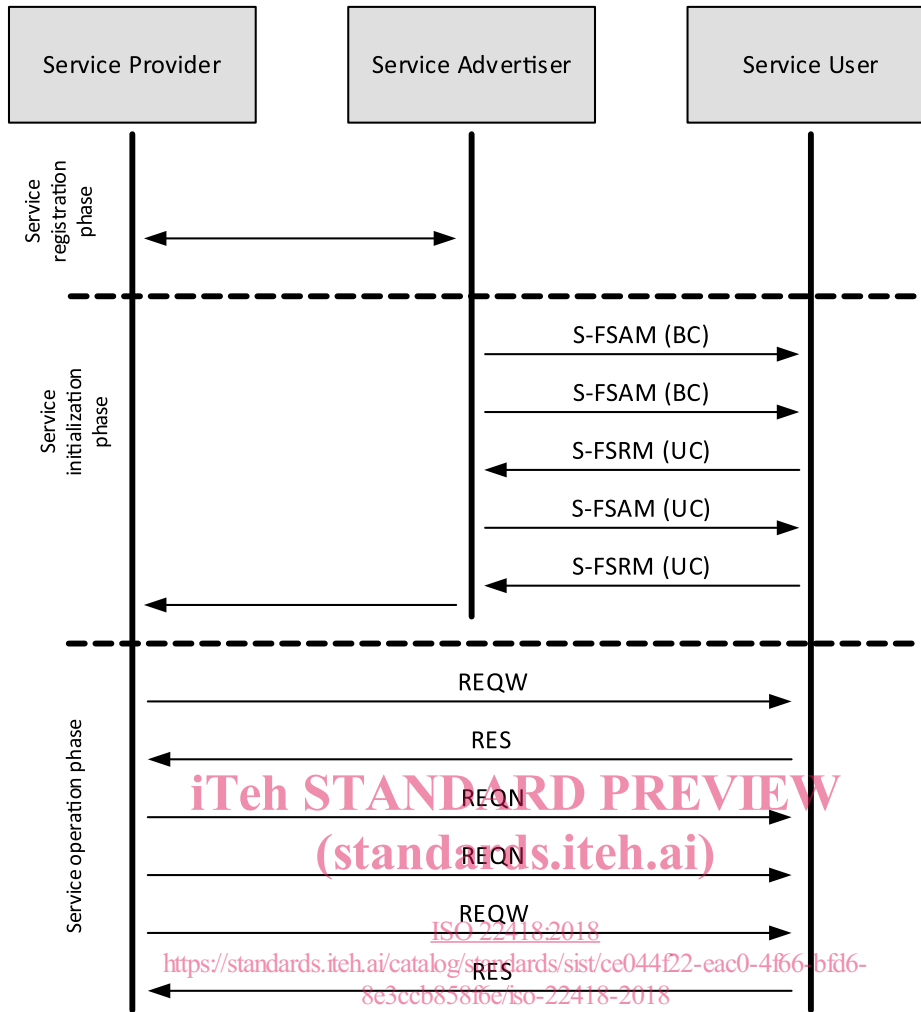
Service Provider

Service Advertiser

Service User

Service registration phase

Service initialization phase

S-FSAM (BC)

S-FSAM (BC)

S-FSRM (UC)

S-FSAM (UC)

S-FSRM (UC)

Service operation phase

REQW

RES

iTeh STANDARD PREVIEW

REQN

(standards.iteh.ai)

REQN

REQW

ISO 22418:2018

https://standards.iteh.ai/catalog/standards/sist/ce044f22-eac0-4f66-bfd6-8e3ccb858f6e/iso-22418-2018

RES